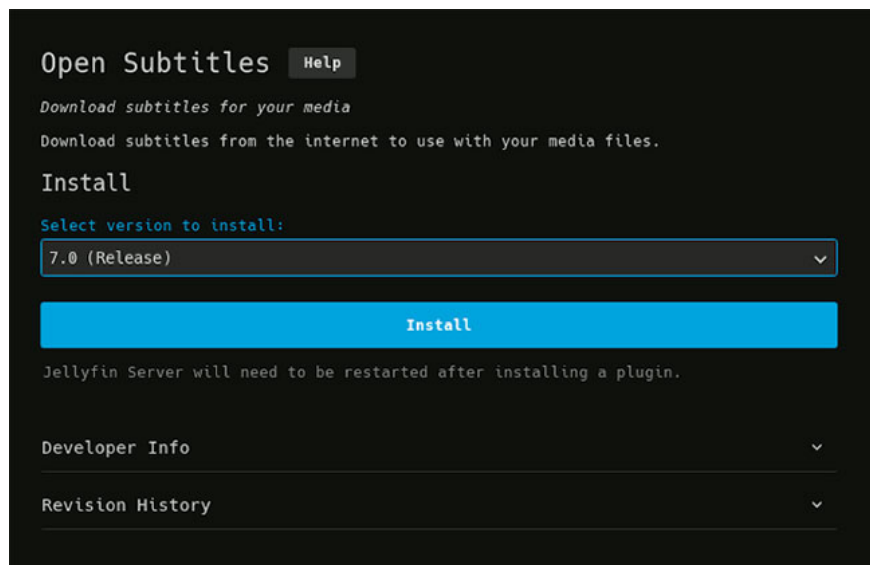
Open Subtitles Help

Download subtitles for your media

Download subtitles from the internet to use with your media files.

Install

Select version to install:

7.0 (Release)

Install

Jellyfin Server will need to be restarted after installing a plugin.

Developer Info

Revision History